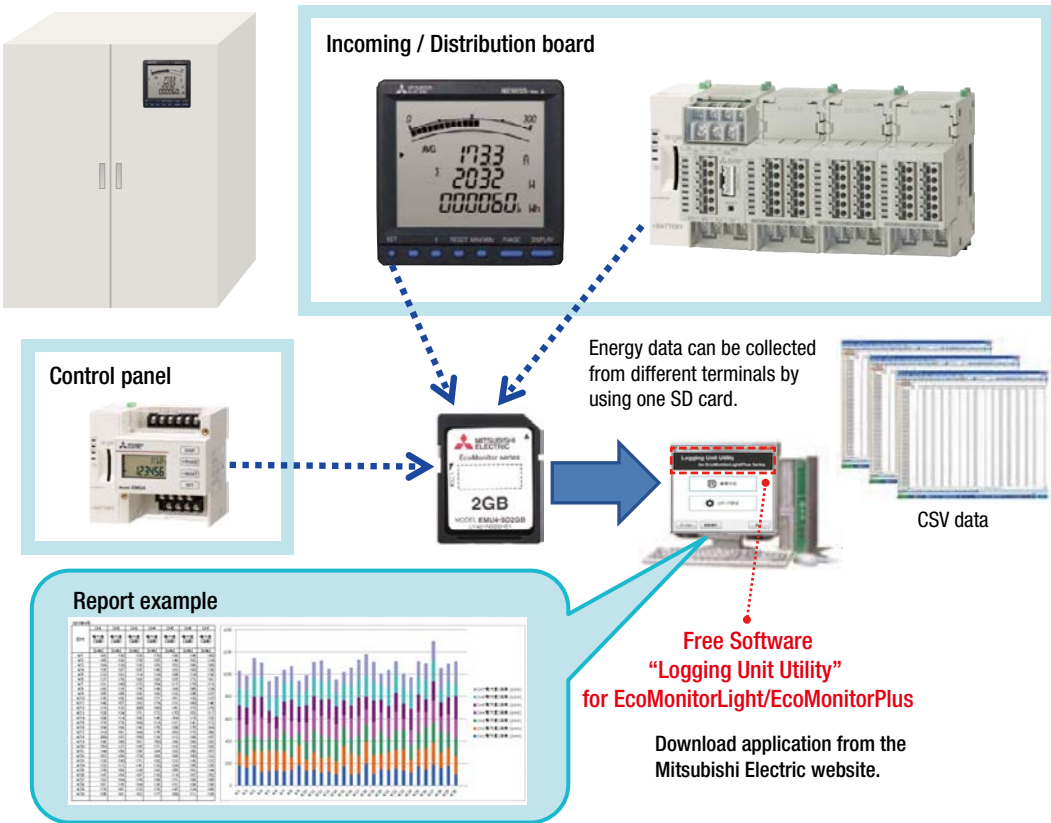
Incoming / Distribution board

0 300
AVG 1733 A
2032 W
000060 kWh
SET RESET MAX/MIN PHASE DISPLAY

Control panel

123456

MITSUBISHI ELECTRIC
EcoMonitor series
2GB
MODEL EMU4-SD2GB

Energy data can be collected from different terminals by using one SD card.

Logging Unit Utility
for EcoMonitorLight/EcoMonitorPlus Series

CSV data

Report example

Free Software
"Logging Unit Utility"
for EcoMonitorLight/EcoMonitorPlus

Download application from the Mitsubishi Electric website.